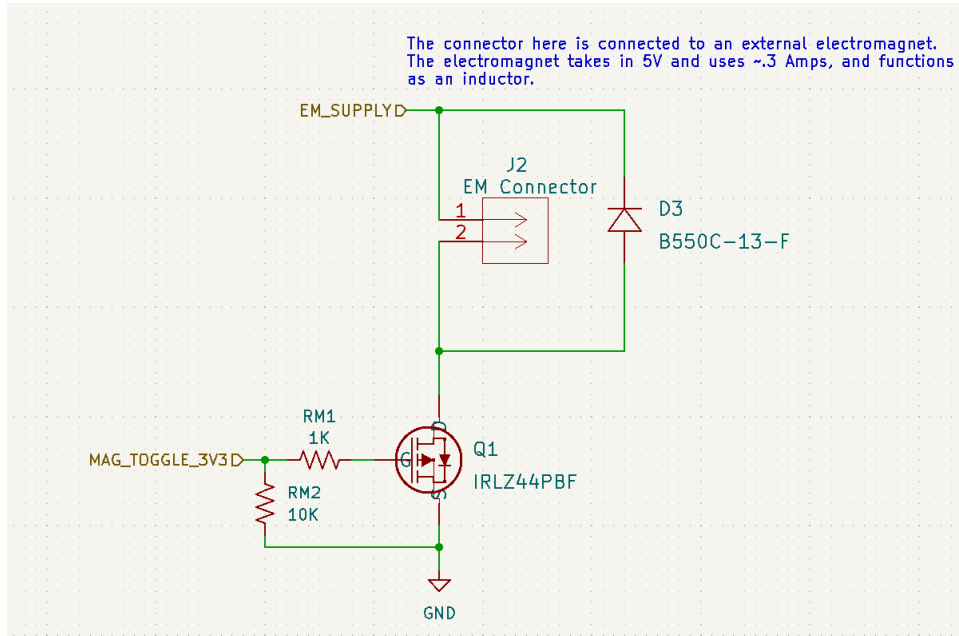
The connector here is connected to an external electromagnet. The electromagnet takes in 5V and uses ~.3 Amps, and functions as an inductor.

EM_SUPPLY

J2
EM Connector
1
2

D3
B550C-13-F

D
G
S

Q1
IRLZ44PBF

RM1
1K

MAG_TOGGLE_3V3

RM2
10K

GND